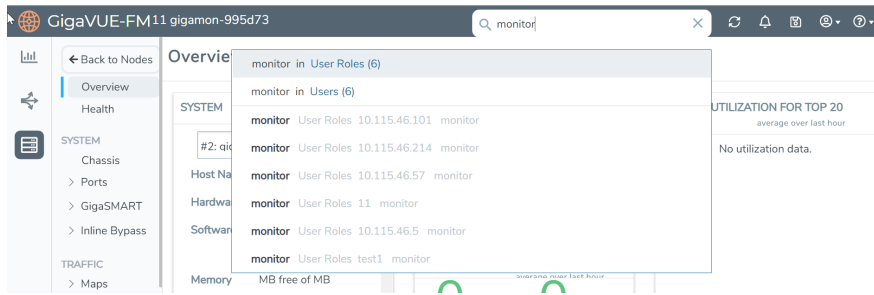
GigaVUE-FM 11 gigamon-995d73

monitor

← Back to Nodes

Overview

Health

SYSTEM

Chassis

> Ports

> GigaSMART

> Inline Bypass

TRAFFIC

> Maps

Overvie

SYSTEM

#2: gi

Host Na

Hardwa

Softwa

Memory MB free of MB

monitor in User Roles (6)

monitor in Users (6)

monitor User Roles 10.115.46.101 monitor

monitor User Roles 10.115.46.214 monitor

monitor User Roles 10.115.46.57 monitor

monitor User Roles 11 monitor

monitor User Roles 10.115.46.5 monitor

monitor User Roles test1 monitor

UTILIZATION FOR TOP 20

average over last hour

No utilization data.

average over last hour